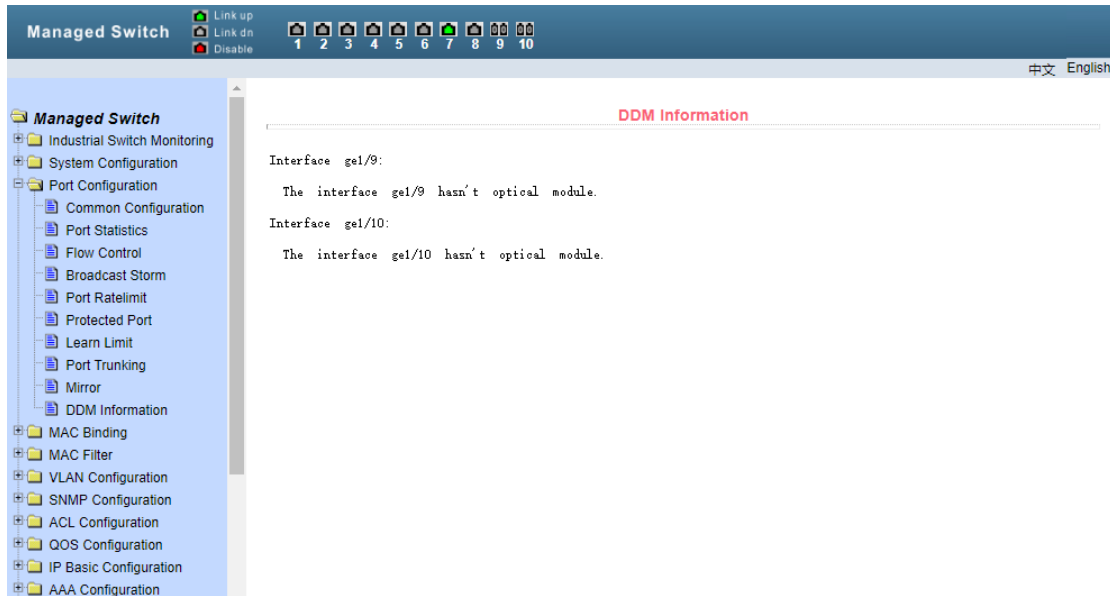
Managed Switch

Link up
Link dn
Disable

1 2 3 4 5 6 7 8 9 10

中文 English

Managed Switch
Industrial Switch Monitoring
System Configuration
Port Configuration
Common Configuration
Port Statistics
Flow Control
Broadcast Storm
Port Ratelimit
Protected Port
Learn Limit
Port Trunking
Mirror
DDM Information
MAC Binding
MAC Filter
VLAN Configuration
SNMP Configuration
ACL Configuration
QOS Configuration
IP Basic Configuration
AAA Configuration

DDM Information

Interface ge1/9:

The interface ge1/9 hasn't optical module.

Interface ge1/10:

The interface ge1/10 hasn't optical module.